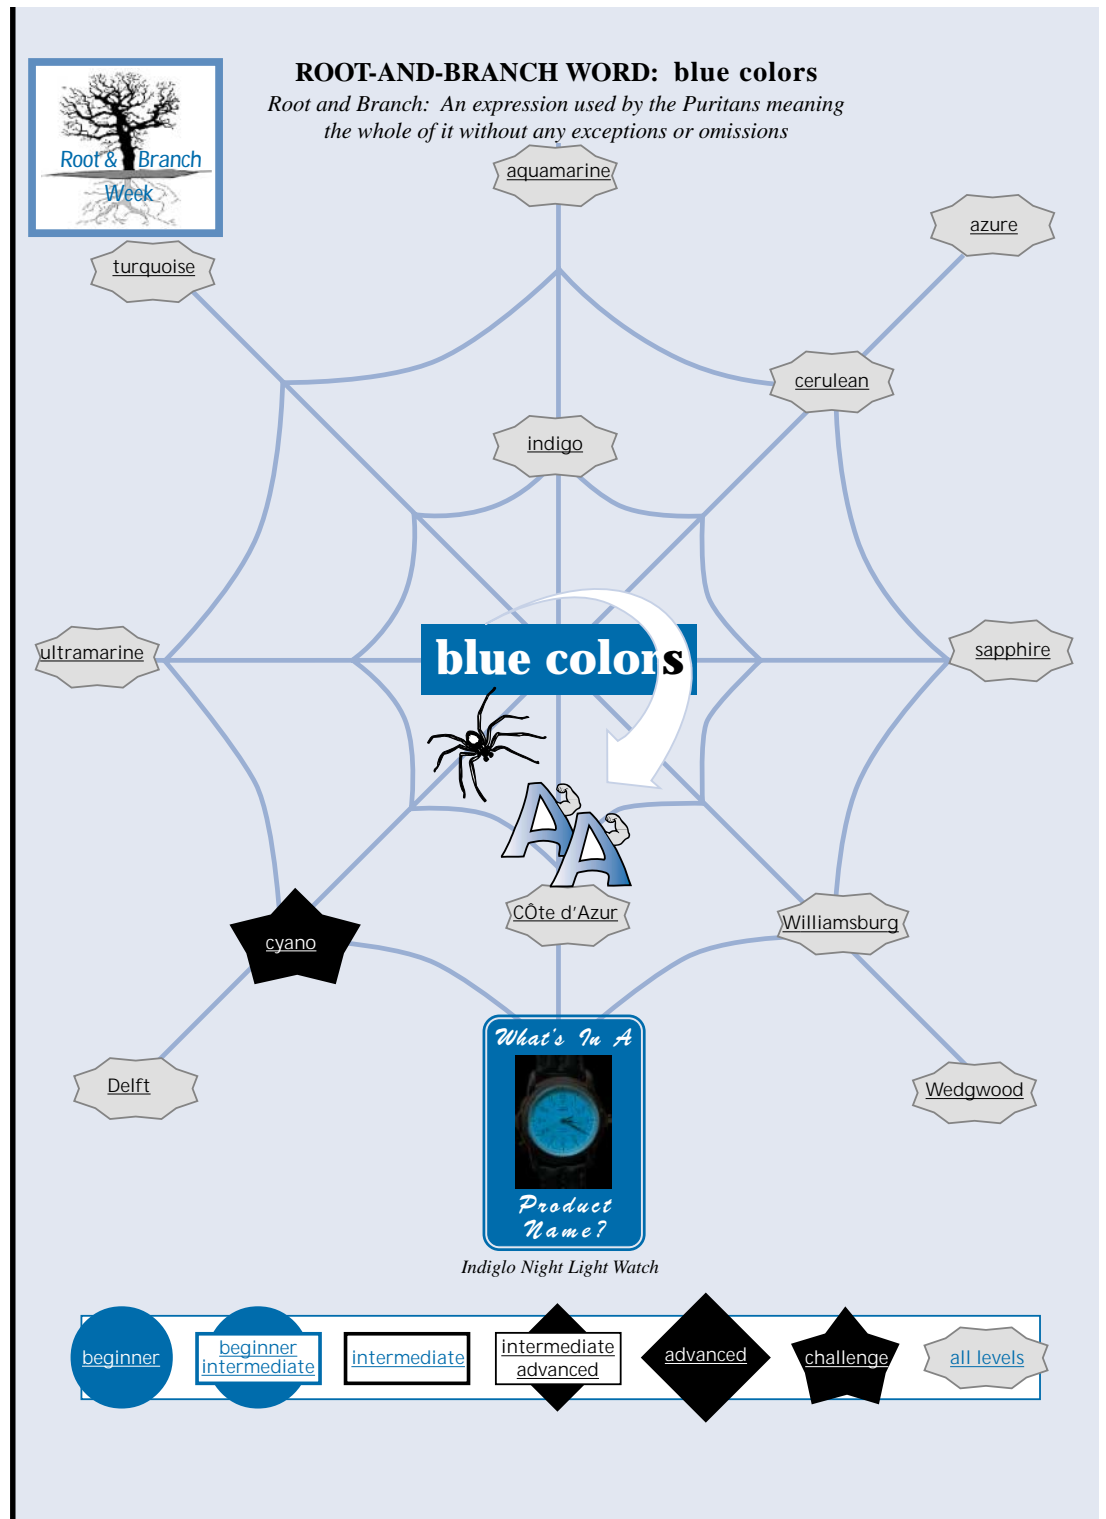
Root & Branch Week

ROOT-AND-BRANCH WORD: blue colors

Root and Branch: An expression used by the Puritans meaning the whole of it without any exceptions or omissions

aquamarine

azure

turquoise

cerulean

indigo

ultramarine

blue colors

sapphire

CÔte d'Azur

cyano

Williamsburg

Delft

Wedgwood

What's In A Product Name?

Indiglo Night Light Watch

beginner

beginner intermediate

intermediate

intermediate advanced

advanced

challenge

all levels